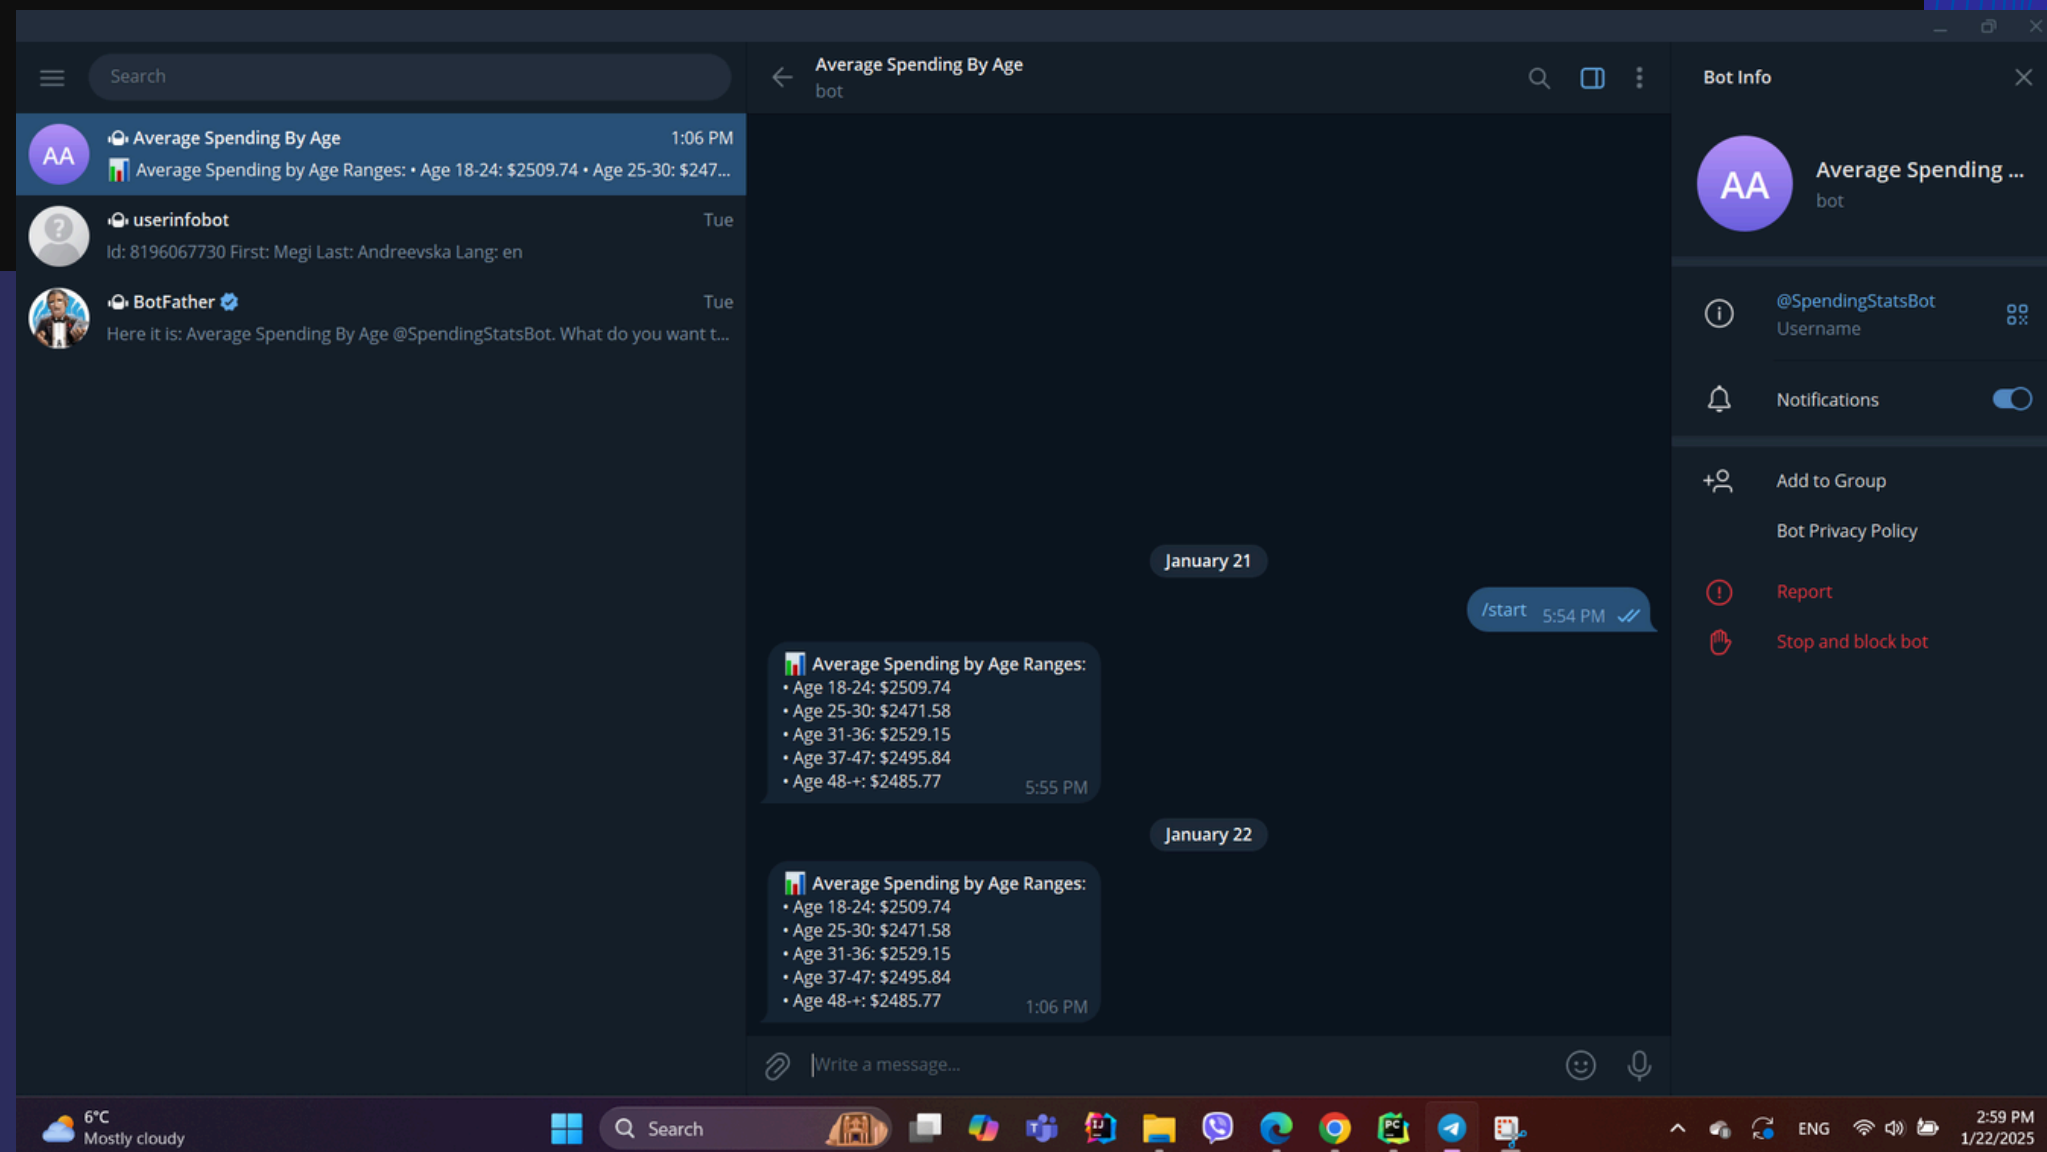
Search

AA Average Spending By Age 1:06 PM
📊 Average Spending by Age Ranges: • Age 18-24: $2509.74 • Age 25-30: $247...

userinfobot Tue
Id: 8196067730 First: Megi Last: Andreevska Lang: en

BotFather Tue
Here it is: Average Spending By Age @SpendingStatsBot. What do you want t...

Average Spending By Age
bot

January 21

/start 5:54 PM

📊 Average Spending by Age Ranges:
• Age 18-24: $2509.74
• Age 25-30: $2471.58
• Age 31-36: $2529.15
• Age 37-47: $2495.84
• Age 48-+: $2485.77
5:55 PM

January 22

📊 Average Spending by Age Ranges:
• Age 18-24: $2509.74
• Age 25-30: $2471.58
• Age 31-36: $2529.15
• Age 37-47: $2495.84
• Age 48-+: $2485.77
1:06 PM

Write a message...

Bot Info

AA Average Spending ...
bot

@SpendingStatsBot
Username

Notifications

Add to Group

Bot Privacy Policy

Report

Stop and block bot

6°C
Mostly cloudy

Search

ENG

2:59 PM
1/22/2025